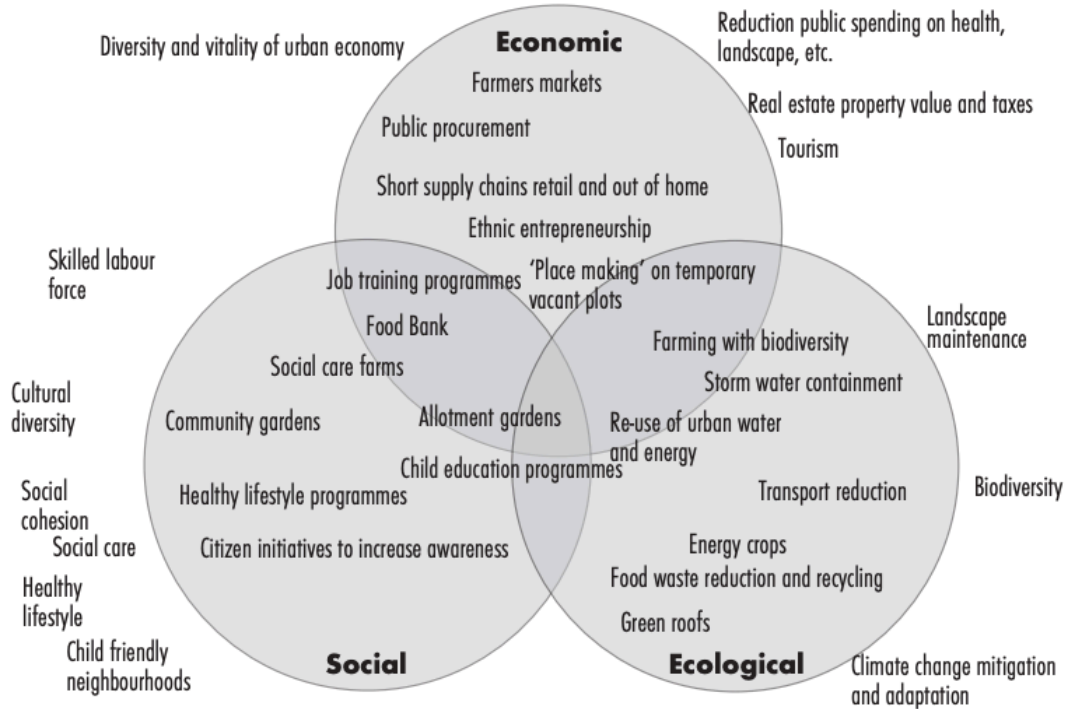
Diversity and vitality of urban economy

Economic

Reduction public spending on health, landscape, etc.

Real estate property value and taxes

Tourism

Farmers markets

Public procurement

Short supply chains retail and out of home

Ethnic entrepreneurship

Skilled labour force

Job training programmes

'Place making' on temporary vacant plots

Food Bank

Landscape maintenance

Farming with biodiversity

Social care farms

Storm water containment

Cultural diversity

Community gardens

Allotment gardens

Re-use of urban water and energy

Child education programmes

Social cohesion

Healthy lifestyle programmes

Transport reduction

Biodiversity

Social care

Citizen initiatives to increase awareness

Energy crops

Healthy lifestyle

Food waste reduction and recycling

Green roofs

Child friendly neighbourhoods

Social

Ecological

Climate change mitigation and adaptation